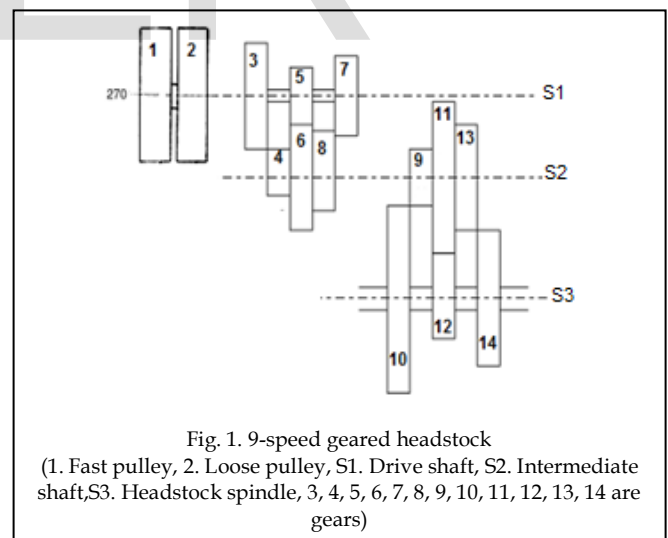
1
2
270
3
5
7
S1
4
6
8
11
13
9
S2
S3
12
10
14

Fig. 1. 9-speed geared headstock
(1. Fast pulley, 2. Loose pulley, S1. Drive shaft, S2. Intermediate shaft,S3. Headstock spindle, 3, 4, 5, 6, 7, 8, 9, 10, 11, 12, 13, 14 are gears)